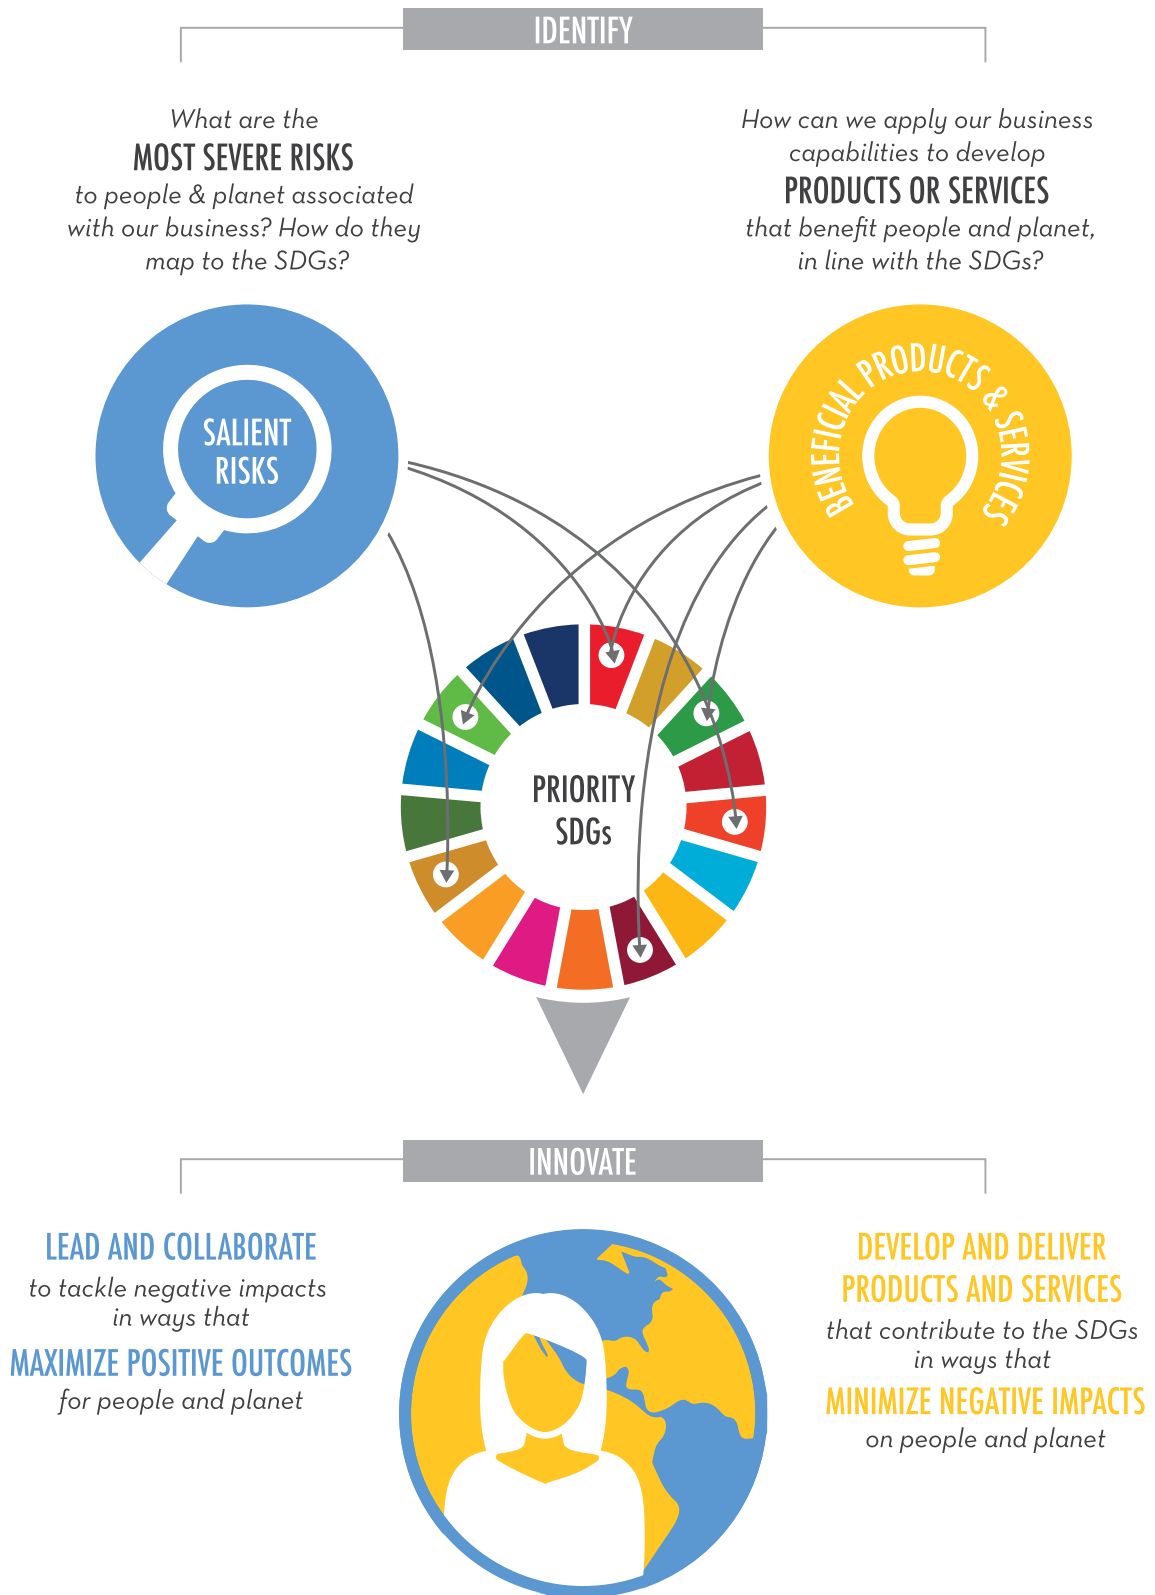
IDENTIFY

What are the MOST SEVERE RISKS to people & planet associated with our business? How do they map to the SDGs?

How can we apply our business capabilities to develop PRODUCTS OR SERVICES that benefit people and planet, in line with the SDGs?

SALIENT RISKS

BENEFICIAL PRODUCTS & SERVICES

PRIORITY SDGs

INNOVATE

LEAD AND COLLABORATE to tackle negative impacts in ways that MAXIMIZE POSITIVE OUTCOMES for people and planet

DEVELOP AND DELIVER PRODUCTS AND SERVICES that contribute to the SDGs in ways that MINIMIZE NEGATIVE IMPACTS on people and planet